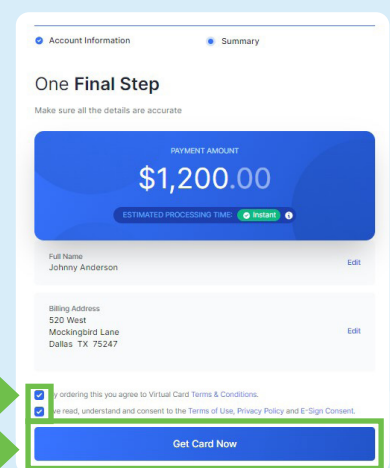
Account Information

Summary

One **Final Step**

Make sure all the details are accurate

PAYMENT AMOUNT

$1,200.00

ESTIMATED PROCESSING TIME: Instant

Full Name
Johnny Anderson

Edit

Billing Address
520 West
Mockingbird Lane
Dallas TX 75247

Edit

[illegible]y ordering this you agree to Virtual Card Terms & Conditions.

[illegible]ve read, understand and consent to the Terms of Use, Privacy Policy and E-Sign Consent.

Get Card Now